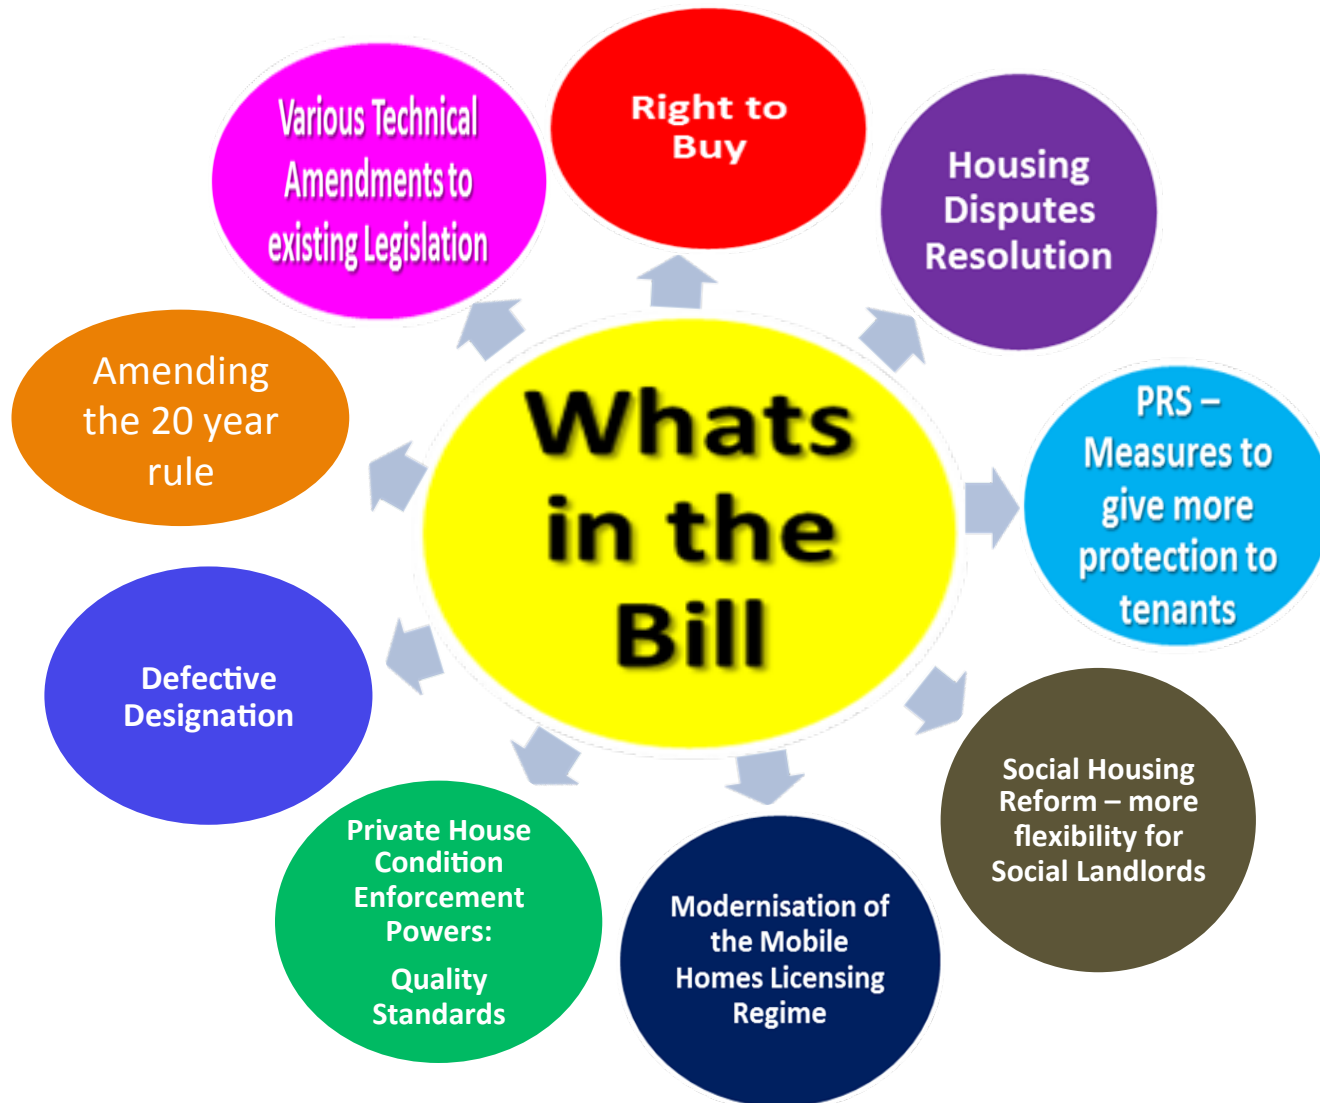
Whats in the Bill

Right to Buy

Housing Disputes Resolution

PRS – Measures to give more protection to tenants

Social Housing Reform – more flexibility for Social Landlords

Modernisation of the Mobile Homes Licensing Regime

Private House Condition Enforcement Powers:
Quality Standards

Defective Designation

Amending the 20 year rule

Various Technical Amendments to existing Legislation